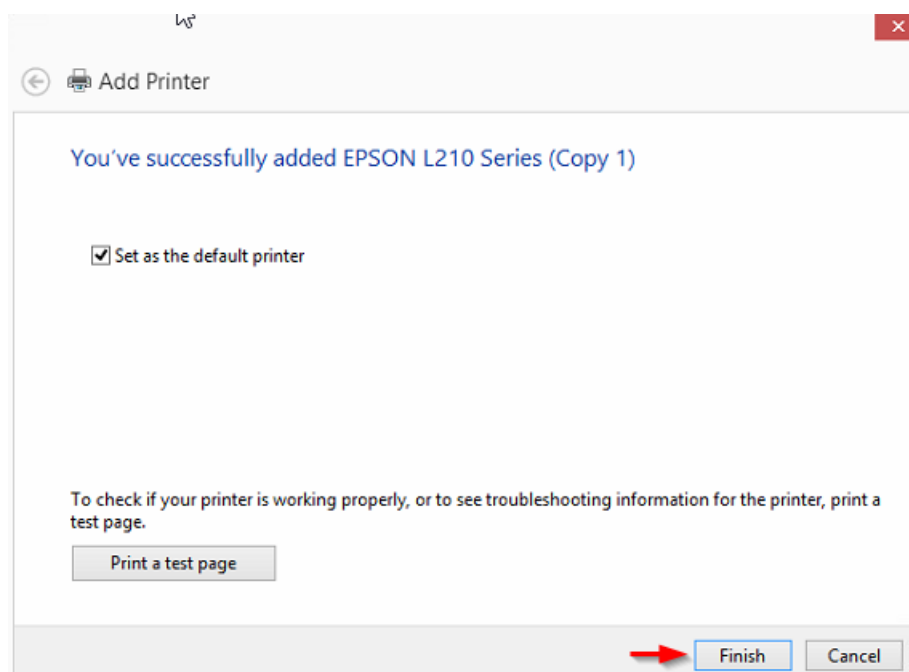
Add Printer

You've successfully added EPSON L210 Series (Copy 1)

Set as the default printer

To check if your printer is working properly, or to see troubleshooting information for the printer, print a test page.

Print a test page

Finish

Cancel